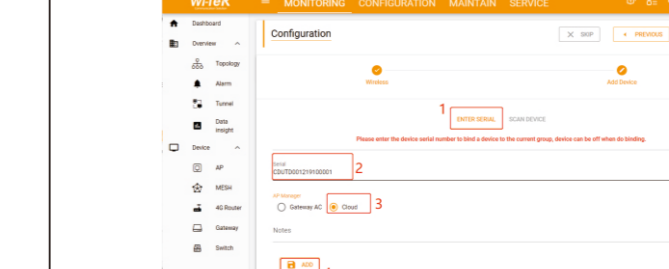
Wi-Tek
MONITORING CONFIGURATION MAINTAIN SERVICE

Dashboard
Overview
Topology
Alarm
Tunnel
Data insight
Device
AP
MESH
4G Router
Gateway
Switch

Configuration
SKIP
PREVIOUS

Wireless
Add Device

1 ENTER SERIAL
SCAN DEVICE

Please enter the device serial number to bind a device to the current group, device can be off when do binding.

Serial
CDUTD001219100001 2

AP Manager
Gateway AC
Cloud 3

Notes

ADD